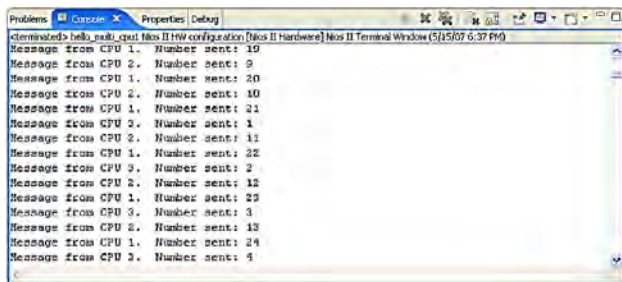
Problems Console Properties Debug

<terminated> hello_multi_cpu [Nios II HW configuration [Nios II Hardware] Nios II Terminal Window (5/15/07 6:37 PM)
Message from CPU 1. Number sent: 19
Message from CPU 2. Number sent: 9
Message from CPU 1. Number sent: 20
Message from CPU 2. Number sent: 10
Message from CPU 1. Number sent: 21
Message from CPU 3. Number sent: 1
Message from CPU 2. Number sent: 11
Message from CPU 1. Number sent: 22
Message from CPU 3. Number sent: 2
Message from CPU 2. Number sent: 12
Message from CPU 1. Number sent: 23
Message from CPU 3. Number sent: 3
Message from CPU 2. Number sent: 13
Message from CPU 1. Number sent: 24
Message from CPU 3. Number sent: 4